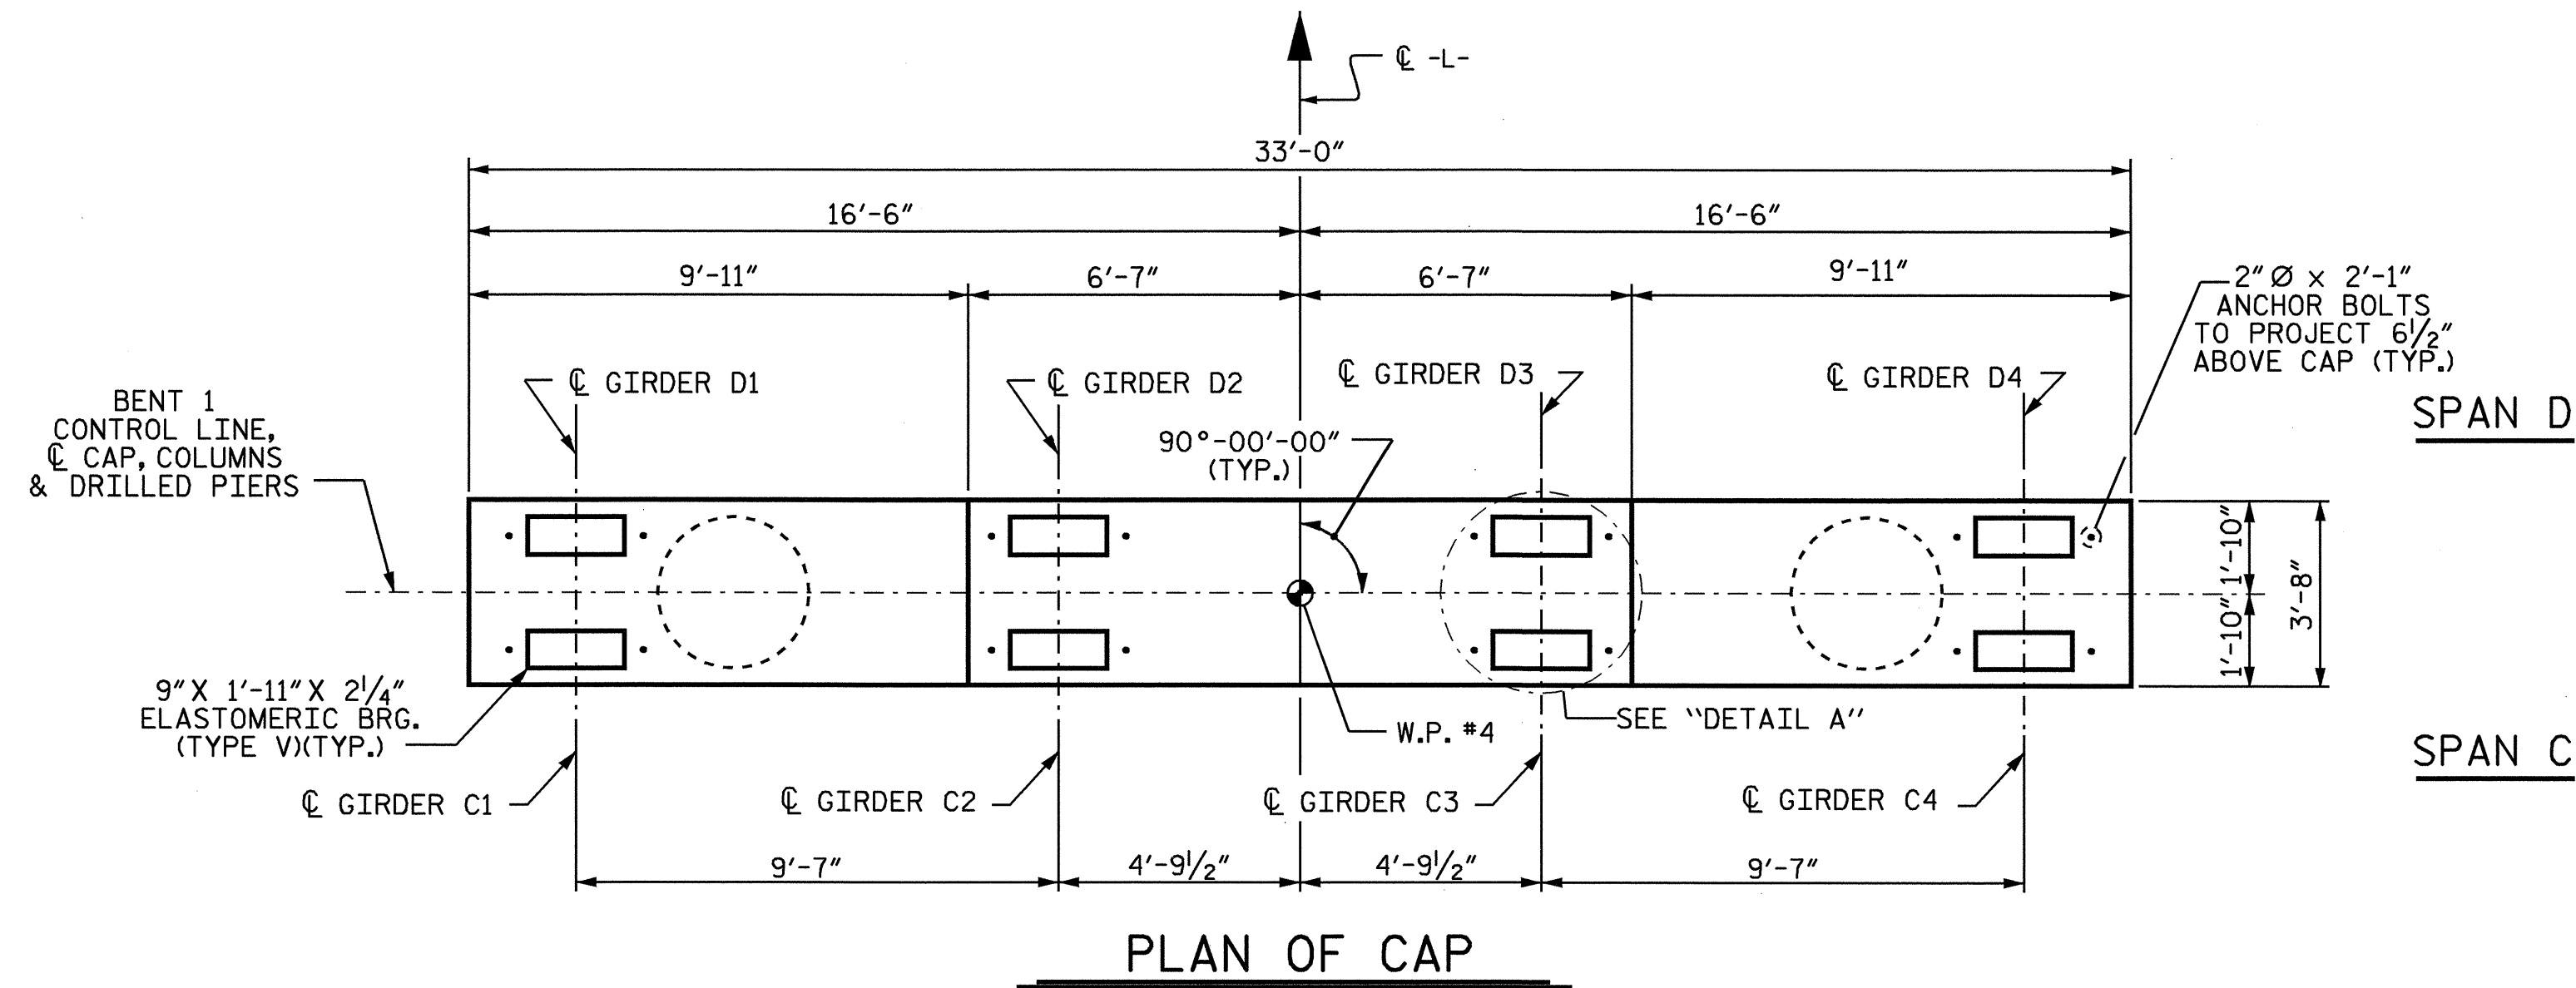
℄ -L-

33′-0″

16′-6″

16′-6″

9′-11″

6′-7″

6′-7″

9′-11″

2″ Ø x 2′-1″ ANCHOR BOLTS TO PROJECT $6\frac{1}{2}$″ ABOVE CAP (TYP.)

℄ GIRDER D1

℄ GIRDER D2

℄ GIRDER D3

℄ GIRDER D4

SPAN D

BENT 1 CONTROL LINE, ℄ CAP, COLUMNS & DRILLED PIERS

90°-00′-00″ (TYP.)

1′-10″

1′-10″

3′-8″

9″ X 1′-11″ X $2\frac{1}{4}$″ ELASTOMERIC BRG. (TYPE V)(TYP.)

W.P. #4

SEE "DETAIL A"

SPAN C

℄ GIRDER C1

℄ GIRDER C2

℄ GIRDER C3

℄ GIRDER C4

9′-7″

4′-$9\frac{1}{2}$″

4′-$9\frac{1}{2}$″

9′-7″

PLAN OF CAP